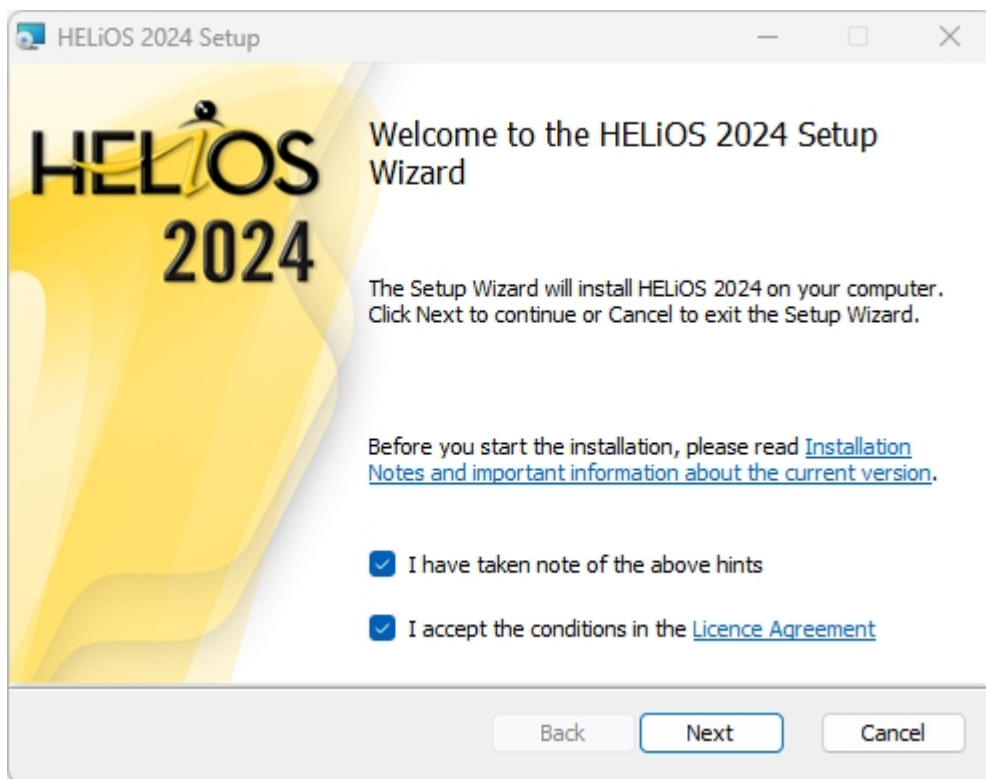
HELiOS 2024 Setup

HELiOS
2024

Welcome to the HELiOS 2024 Setup Wizard

The Setup Wizard will install HELiOS 2024 on your computer. Click Next to continue or Cancel to exit the Setup Wizard.

Before you start the installation, please read Installation Notes and important information about the current version.

I have taken note of the above hints

I accept the conditions in the Licence Agreement

Back Next Cancel